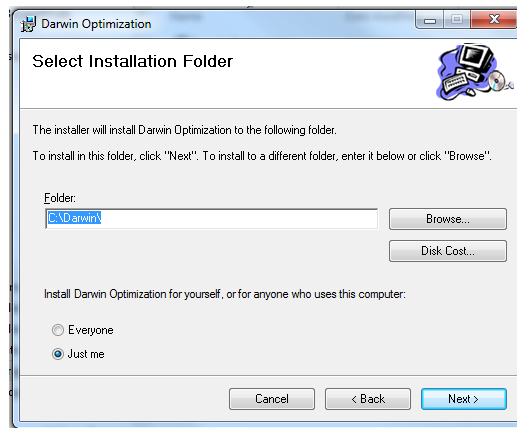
Darwin Optimization

Select Installation Folder

The installer will install Darwin Optimization to the following folder.

To install in this folder, click "Next". To install to a different folder, enter it below or click "Browse".

Folder:

C:\Darwin\

Browse...

Disk Cost...

Install Darwin Optimization for yourself, or for anyone who uses this computer:

Everyone

Just me

Cancel

< Back

Next >